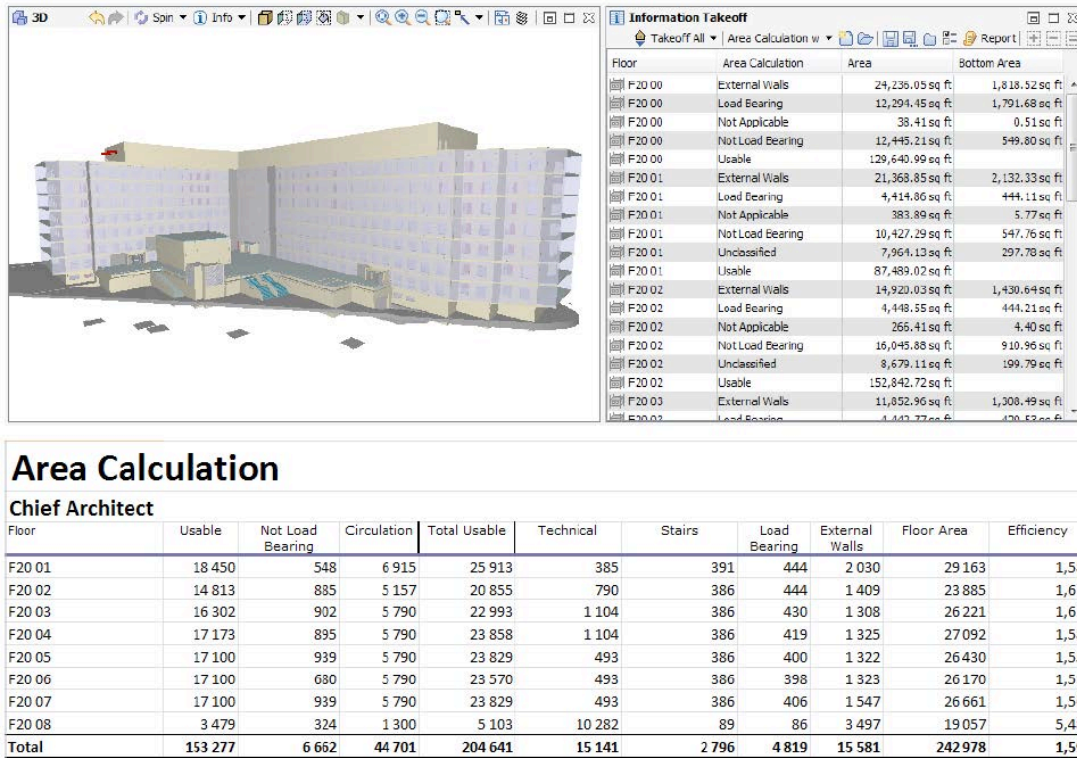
3D Spin ▾ Info ▾

Information Takeoff

Takeoff All ▾ | Area Calculation w ▾ Report

| Floor | Area Calculation | Area | Bottom Area |
|---|---|---|---|
| F20 00 | External Walls | 24,236.05 sq ft | 1,818.52 sq ft |
| F20 00 | Load Bearing | 12,294.45 sq ft | 1,791.68 sq ft |
| F20 00 | Not Appicable | 38.41 sq ft | 0.51 sq ft |
| F20 00 | Not Load Bearing | 12,445.21 sq ft | 549.80 sq ft |
| F20 00 | Usable | 129,640.99 sq ft | |
| F20 01 | External Walls | 21,368.85 sq ft | 2,132.33 sq ft |
| F20 01 | Load Bearing | 4,414.86 sq ft | 444.11 sq ft |
| F20 01 | Not Appicable | 383.89 sq ft | 5.77 sq ft |
| F20 01 | Not Load Bearing | 10,427.29 sq ft | 547.76 sq ft |
| F20 01 | Unclassified | 7,964.13 sq ft | 297.78 sq ft |
| F20 01 | Usable | 87,489.02 sq ft | |
| F20 02 | External Walls | 14,920.03 sq ft | 1,430.64 sq ft |
| F20 02 | Load Bearing | 4,448.55 sq ft | 444.21 sq ft |
| F20 02 | Not Appicable | 266.41 sq ft | 4.40 sq ft |
| F20 02 | Not Load Bearing | 16,045.88 sq ft | 910.96 sq ft |
| F20 02 | Unclassified | 8,679.11 sq ft | 199.79 sq ft |
| F20 02 | Usable | 152,842.72 sq ft | |
| F20 03 | External Walls | 11,852.96 sq ft | 1,308.49 sq ft |
| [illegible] | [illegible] | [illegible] | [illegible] |

Area Calculation

Chief Architect

| Floor | Usable | Not Load Bearing | Circulation | Total Usable | Technical | Stairs | Load Bearing | External Walls | Floor Area | Efficiency |
|---|---|---|---|---|---|---|---|---|---|---|
| F20 01 | 18 450 | 548 | 6 915 | 25 913 | 385 | 391 | 444 | 2 030 | 29 163 | 1,5 |
| F20 02 | 14 813 | 885 | 5 157 | 20 855 | 790 | 386 | 444 | 1 409 | 23 885 | 1,6 |
| F20 03 | 16 302 | 902 | 5 790 | 22 993 | 1 104 | 386 | 430 | 1 308 | 26 221 | 1,6 |
| F20 04 | 17 173 | 895 | 5 790 | 23 858 | 1 104 | 386 | 419 | 1 325 | 27 092 | 1,5 |
| F20 05 | 17 100 | 939 | 5 790 | 23 829 | 493 | 386 | 400 | 1 322 | 26 430 | 1,5 |
| F20 06 | 17 100 | 680 | 5 790 | 23 570 | 493 | 386 | 398 | 1 323 | 26 170 | 1,5 |
| F20 07 | 17 100 | 939 | 5 790 | 23 829 | 493 | 386 | 406 | 1 547 | 26 661 | 1,5 |
| F20 08 | 3 479 | 324 | 1 300 | 5 103 | 10 282 | 89 | 86 | 3 497 | 19 057 | 5,4 |
| Total | 153 277 | 6 662 | 44 701 | 204 641 | 15 141 | 2 796 | 4 819 | 15 581 | 242 978 | 1,5 |